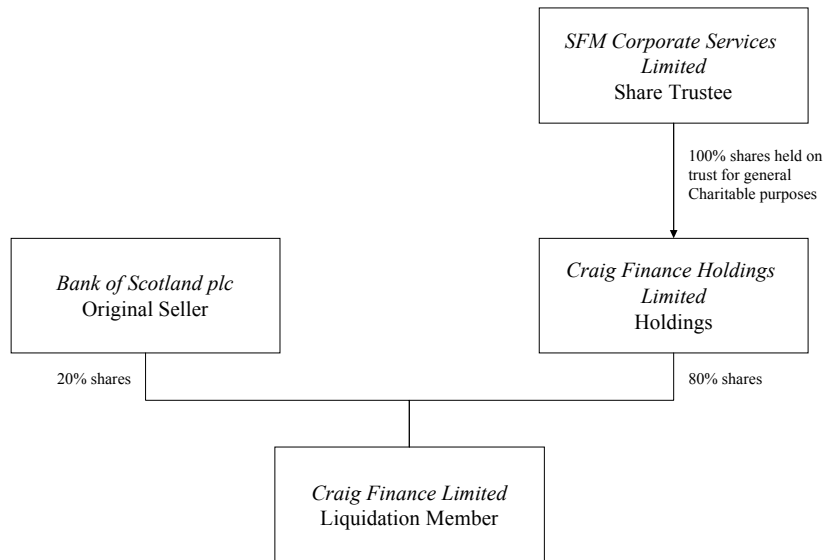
SFM Corporate Services Limited
Share Trustee

100% shares held on trust for general Charitable purposes

Bank of Scotland plc
Original Seller

Craig Finance Holdings Limited
Holdings

20% shares

80% shares

Craig Finance Limited
Liquidation Member